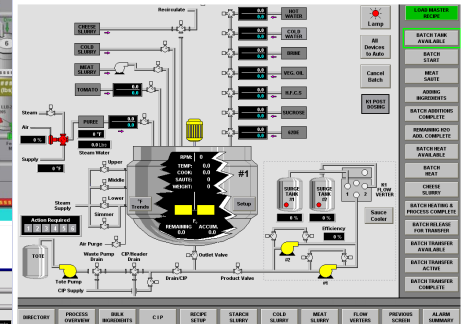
Recirculate

CHEESE SLURRY

COLD SLURRY

MEAT SLURRY

TOMATO

PUREE

0.0

0 lb

Steam Water

Steam

Air

0 %

Supply

0 °F

HOT WATER

0.0

COLD WATER

0.0

BRINE

0.0

VEG. OIL

0.0

H.F.C.S

0.0

SUCROSE

0.0

6200

0.0

Lamp

All Devices to Auto

Cancel Batch

K1 POST DOSING

LOAD MASTER RECIPE

BATCH TANK AVAILABLE

BATCH START

MEAT SAUTE

ADDING INGREDIENTS

BATCH ADDITIONS COMPLETE

REMAINING H2O ADD. COMPLETE

BATCH HEAT AVAILABLE

BATCH HEAT

CHEESE SLURRY

BATCH HEATING & PROCESS COMPLETE

BATCH RELEASE FOR TRANSFER

BATCH TRANSFER AVAILABLE

BATCH TRANSFER ACTIVE

BATCH TRANSFER COMPLETE

Upper

Middle

Lower

Steam Supply

Simmer

RPM: 0

TEMP: 0.0

COOK: 0

SAUTE: 0

WEIGHT: 0

Trends

Setup

#1

F. REMAINING 0.0

ACCUM. 0.0

Action Required

Air Purge

SURGE TANK #1

SURGE TANK #2

0 %

0 %

#1 FLOW VERTER

Sauce Cooler

Efficiency

0 %

#2

#3

TOTE

Waste Pump Drain

CIP/Header Drain

Drain/CIP

Outlet Valve

Product Valve

Tote Pump

CIP Supply

DIRECTORY

PROCESS OVERVIEW

BULK INGREDIENTS

CIP

RECIPE SETUP

STARCH SLURRY

COLD SLURRY

MEAT SLURRY

FLOW VERTERS

PREVIOUS SCREEN

ALARM SUMMARY